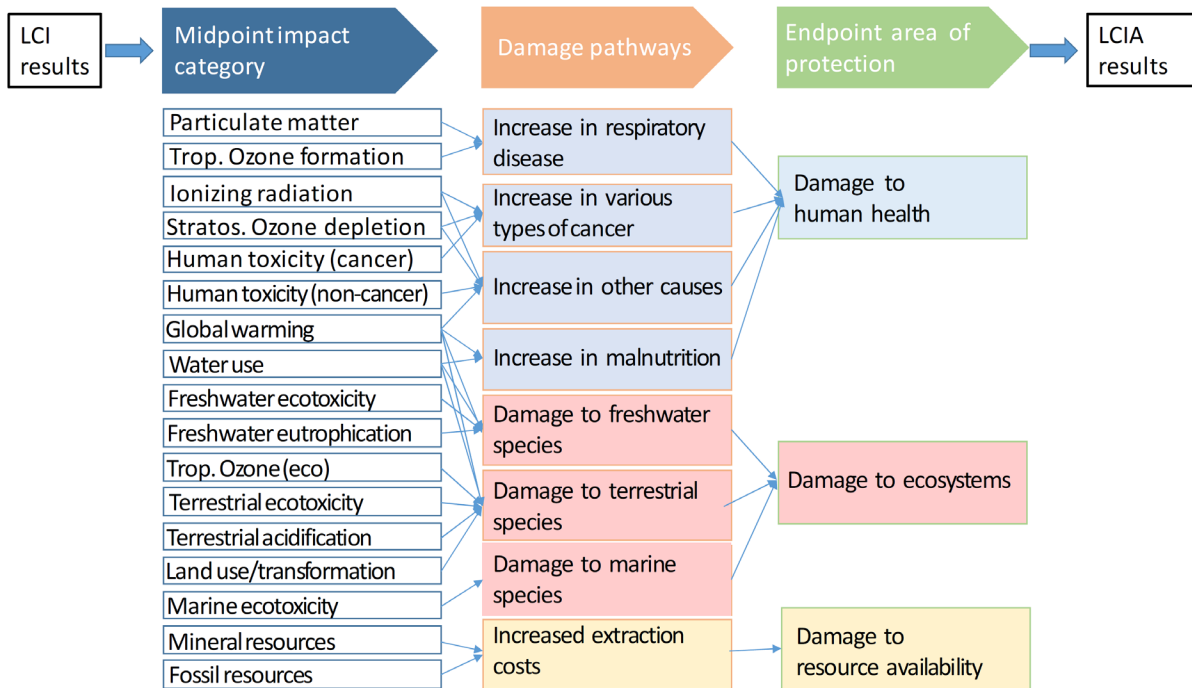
LCI results

Midpoint impact category

Damage pathways

Endpoint area of protection

LCIA results

Particulate matter
Trop. Ozone formation
Ionizing radiation
Stratos. Ozone depletion
Human toxicity (cancer)
Human toxicity (non-cancer)
Global warming
Water use
Freshwater ecotoxicity
Freshwater eutrophication
Trop. Ozone (eco)
Terrestrial ecotoxicity
Terrestrial acidification
Land use/transformation
Marine ecotoxicity
Mineral resources
Fossil resources

Increase in respiratory disease
Increase in various types of cancer
Increase in other causes
Increase in malnutrition
Damage to freshwater species
Damage to terrestrial species
Damage to marine species
Increased extraction costs

Damage to human health
Damage to ecosystems
Damage to resource availability